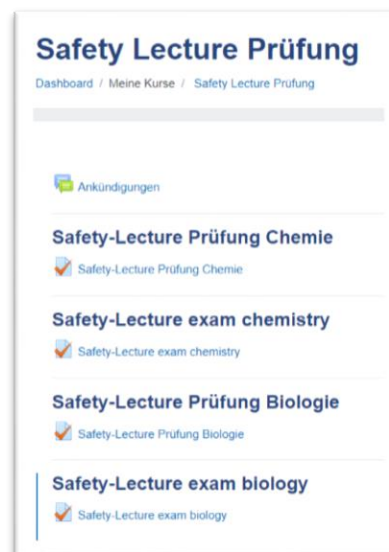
Safety Lecture Prüfung

Dashboard / Meine Kurse / Safety Lecture Prüfung

Ankündigungen

Safety-Lecture Prüfung Chemie

Safety-Lecture Prüfung Chemie

Safety-Lecture exam chemistry

Safety-Lecture exam chemistry

Safety-Lecture Prüfung Biologie

Safety-Lecture Prüfung Biologie

Safety-Lecture exam biology

Safety-Lecture exam biology